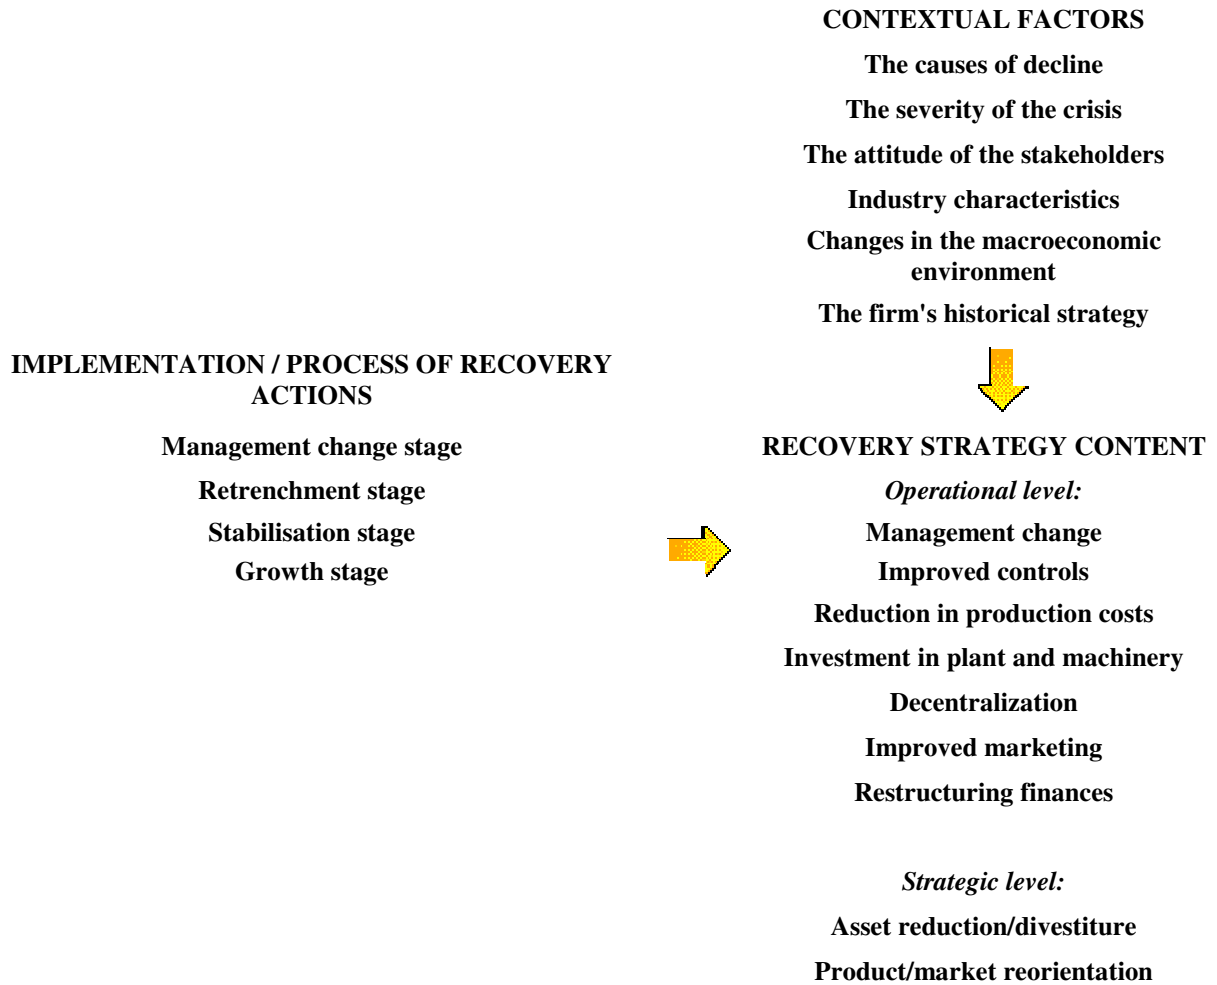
CONTEXTUAL FACTORS

The causes of decline

The severity of the crisis

The attitude of the stakeholders

Industry characteristics

Changes in the macroeconomic environment

The firm's historical strategy

IMPLEMENTATION / PROCESS OF RECOVERY ACTIONS

Management change stage

Retrenchment stage

Stabilisation stage

Growth stage

RECOVERY STRATEGY CONTENT

*Operational level:*

Management change

Improved controls

Reduction in production costs

Investment in plant and machinery

Decentralization

Improved marketing

Restructuring finances

*Strategic level:*

Asset reduction/divestiture

Product/market reorientation